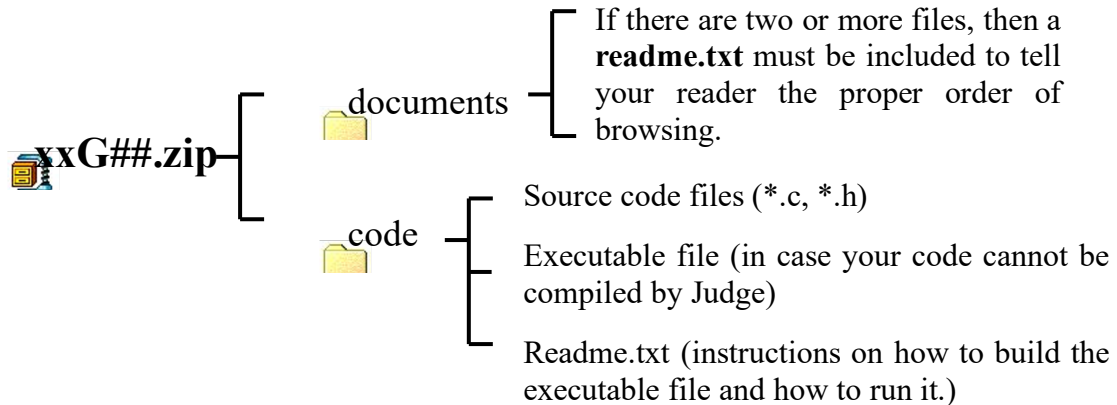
xxG##.zip

documents

If there are two or more files, then a **readme.txt** must be included to tell your reader the proper order of browsing.

code

Source code files (*.c, *.h)

Executable file (in case your code cannot be compiled by Judge)

Readme.txt (instructions on how to build the executable file and how to run it.)